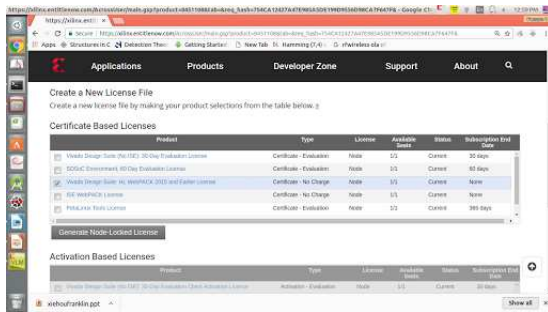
https://xilinx.entitlenow.com/AcrossUser/main.gsp?product=... - Google Chrome

https://xilinx.entitlenow.com/AcrossUser/main.gsp?product=...

Apps Structures in C Detection Theo Getting Started New Tab Hamming (7,4) zfwireless ola

Applications Products Developer Zone Support About

Create a New License File
Create a new license file by making your product selections from the table below.

Certificate Based Licenses

| | Product | Type | License | Available Seats | Status | Subscription End Date |
|---|---|---|---|---|---|---|
| | Vivado Design Suite (No SDK): 30-Day Evaluation License | Certificate - Evaluation | Node | 1/1 | Current | 30 days |
| | SDSoC Environment: 60 Day Evaluation License | Certificate - Evaluation | Node | 1/1 | Current | 60 days |
| | Vivado Design Suite: HL WebPACK 2015 and Earlier License | Certificate - No Charge | Node | 1/1 | Current | None |
| | ISE WebPACK License | Certificate - No Charge | Node | 1/1 | Current | None |
| | PetaLinux Tools License | Certificate - No Charge | Node | 1/1 | Current | 365 days |

Generate Node-Locked License

Activation Based Licenses

| | Product | Type | License | Available Seats | Status | Subscription End Date |
|---|---|---|---|---|---|---|
| | Vivado Design Suite (No SDK): 30-Day Evaluation Client Activated License | Activation - Evaluation | Node | 1/1 | Current | 30 days |

xiehoufranklin.ppt

Show all